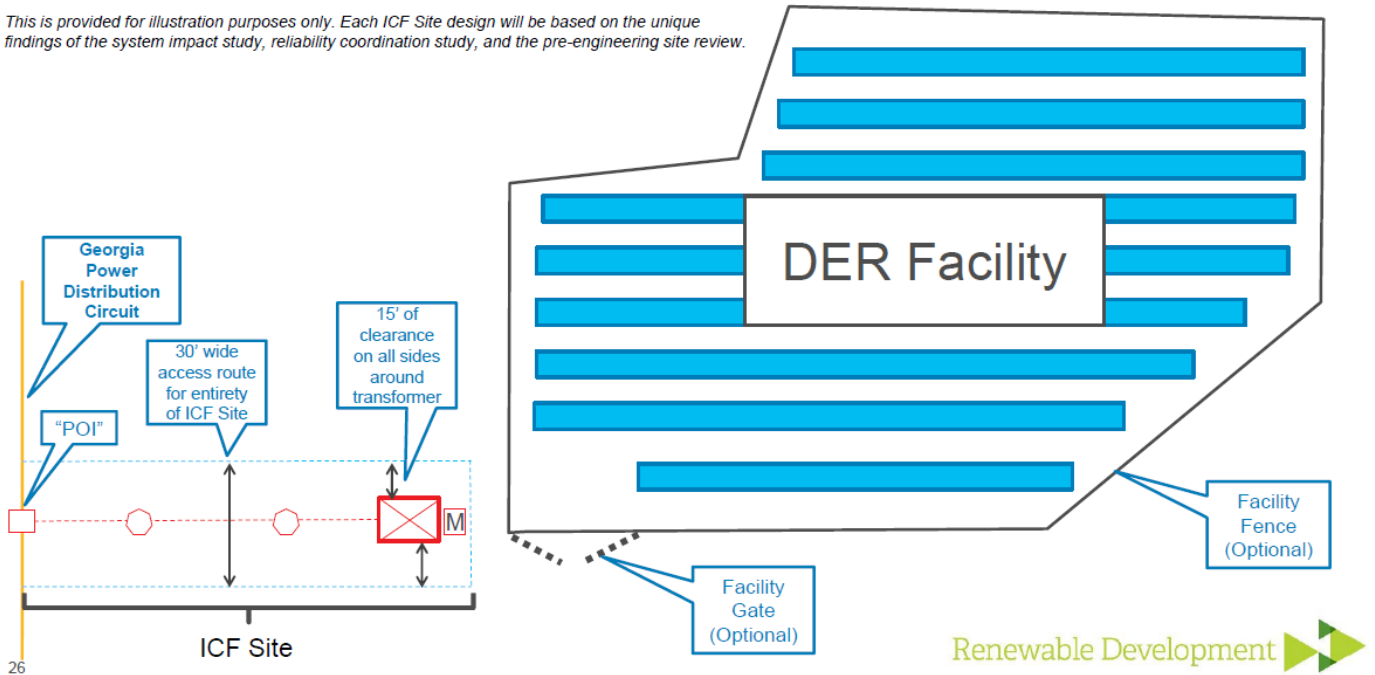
This is provided for illustration purposes only. Each ICF Site design will be based on the unique findings of the system impact study, reliability coordination study, and the pre-engineering site review.

DER Facility

Georgia Power Distribution Circuit

15' of clearance on all sides around transformer

30' wide access route for entirety of ICF Site

"POI"

M

Facility Fence (Optional)

Facility Gate (Optional)

ICF Site

26

Renewable Development